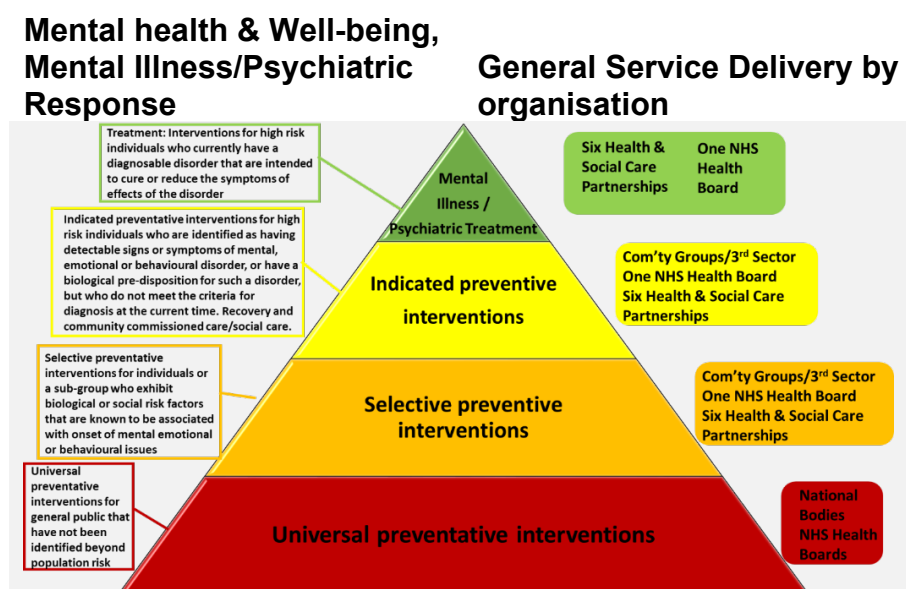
Mental health & Well-being, Mental Illness/Psychiatric Response

General Service Delivery by organisation

Treatment: Interventions for high risk individuals who currently have a diagnosable disorder that are intended to cure or reduce the symptoms of effects of the disorder

Mental Illness / Psychiatric Treatment

Six Health & Social Care Partnerships

One NHS Health Board

Indicated preventative interventions for high risk individuals who are identified as having detectable signs or symptoms of mental, emotional or behavioural disorder, or have a biological pre-disposition for such a disorder, but who do not meet the criteria for diagnosis at the current time. Recovery and community commissioned care/social care.

Indicated preventive interventions

Com'ty Groups/3$^{rd}$ Sector
One NHS Health Board
Six Health & Social Care Partnerships

Selective preventative interventions for individuals or a sub-group who exhibit biological or social risk factors that are known to be associated with onset of mental emotional or behavioural issues

Selective preventive interventions

Com'ty Groups/3$^{rd}$ Sector
One NHS Health Board
Six Health & Social Care Partnerships

Universal preventative interventions for general public that have not been identified beyond population risk

Universal preventative interventions

National Bodies
NHS Health Boards